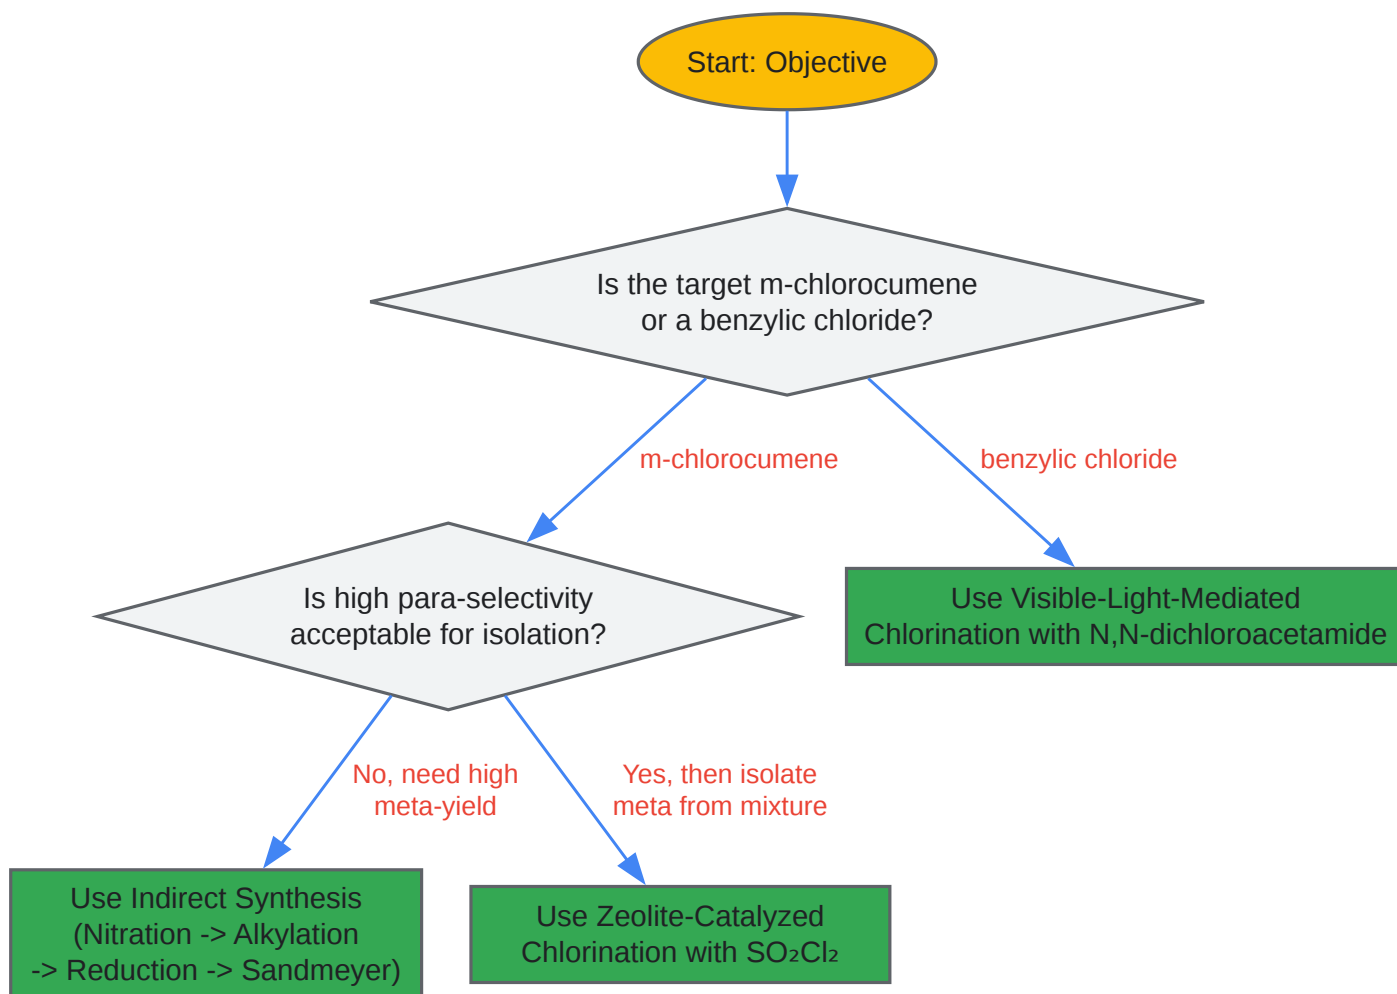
Start: Objective

Is the target m-chlorocumene or a benzylic chloride?

m-chlorocumene

benzylic chloride

Is high para-selectivity acceptable for isolation?

Use Visible-Light-Mediated Chlorination with N,N-dichloroacetamide

No, need high meta-yield

Yes, then isolate meta from mixture

Use Indirect Synthesis (Nitration -> Alkylation -> Reduction -> Sandmeyer)

Use Zeolite-Catalyzed Chlorination with $SO_2Cl_2$